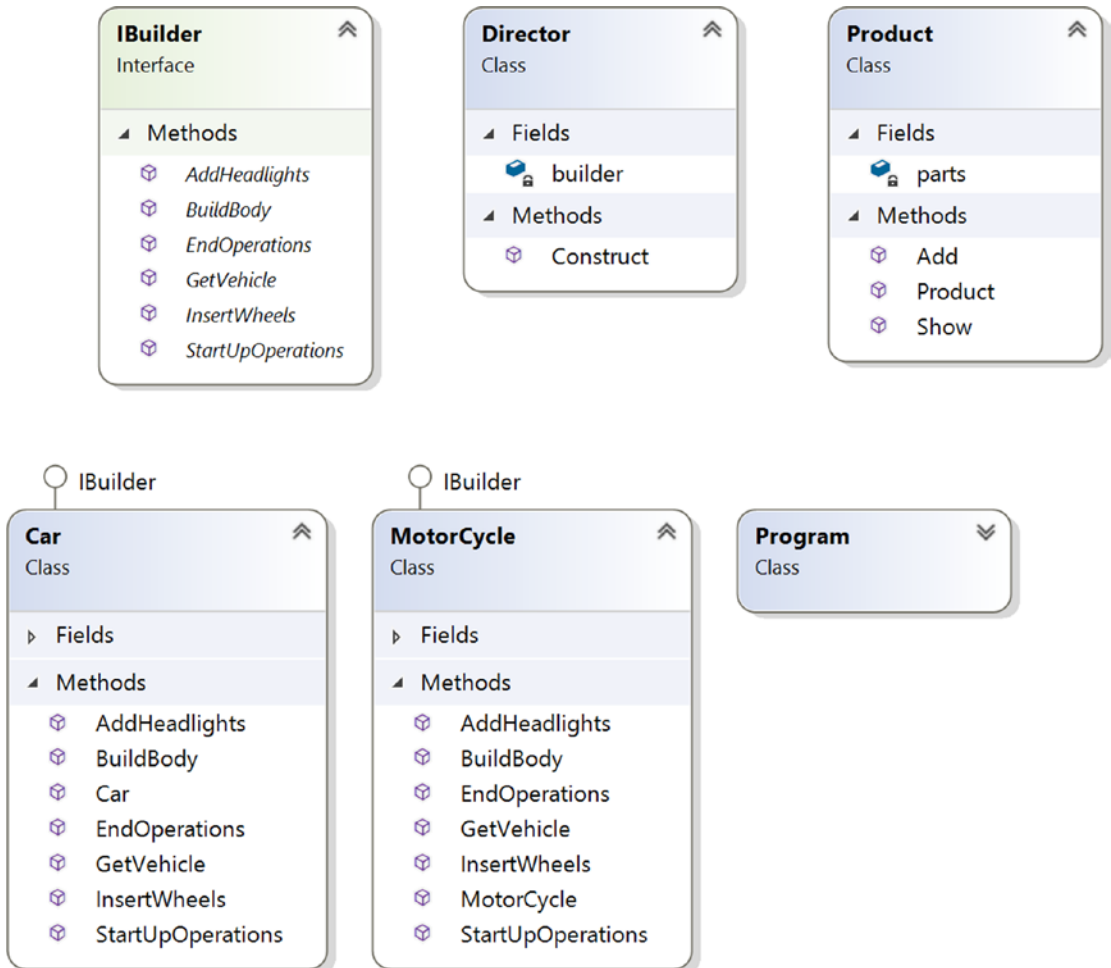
IBuilder
Interface

Methods
AddHeadlights
BuildBody
EndOperations
GetVehicle
InsertWheels
StartUpOperations

Director
Class

Fields
builder
Methods
Construct

Product
Class

Fields
parts
Methods
Add
Product
Show

IBuilder
Car
Class

Fields
Methods
AddHeadlights
BuildBody
Car
EndOperations
GetVehicle
InsertWheels
StartUpOperations

IBuilder
MotorCycle
Class

Fields
Methods
AddHeadlights
BuildBody
EndOperations
GetVehicle
InsertWheels
MotorCycle
StartUpOperations

Program
Class